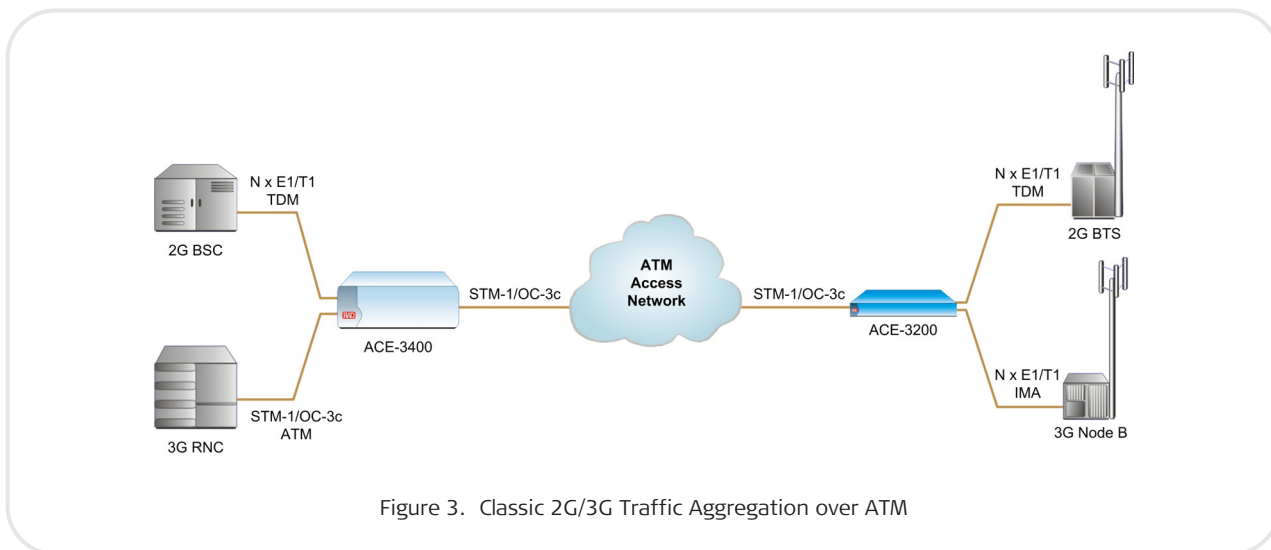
N x E1/T1
TDM

2G BSC

3G RNC

STM-1/OC-3c
ATM

ACE-3400

STM-1/OC-3c

ATM
Access
Network

STM-1/OC-3c

ACE-3200

N x E1/T1
TDM

2G BTS

N x E1/T1
IMA

3G Node B

Figure 3. Classic 2G/3G Traffic Aggregation over ATM